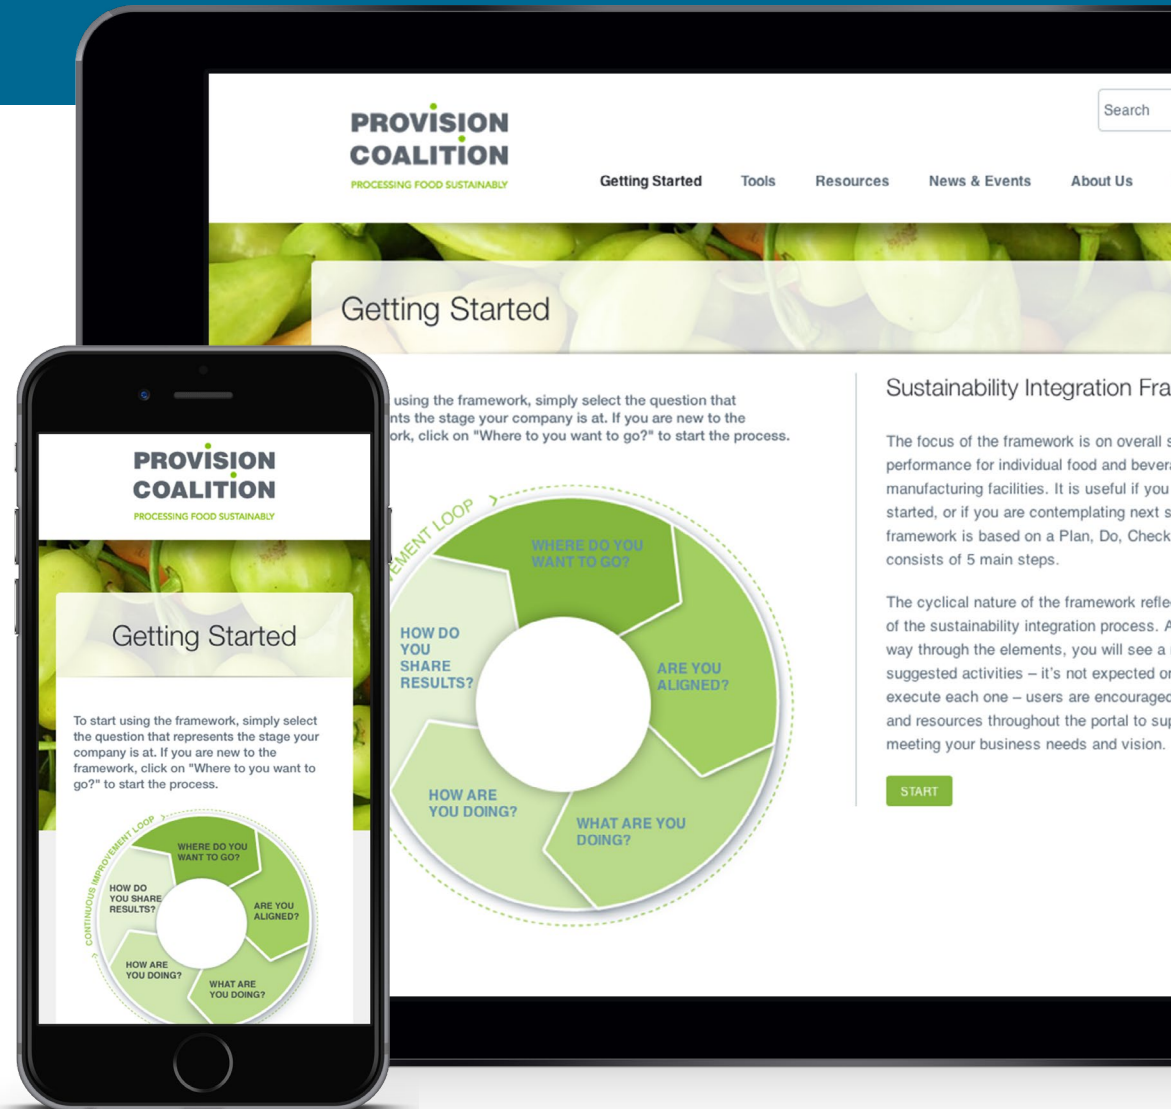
PROVISION COALITION
PROCESSING FOOD SUSTAINABLY

Search

Getting Started Tools Resources News & Events About Us

Getting Started

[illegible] using the framework, simply select the question that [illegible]nts the stage your company is at. If you are new to the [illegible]ork, click on "Where to you want to go?" to start the process.

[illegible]EMENT LOOP

WHERE DO YOU WANT TO GO?

ARE YOU ALIGNED?

WHAT ARE YOU DOING?

HOW ARE YOU DOING?

HOW DO YOU SHARE RESULTS?

Sustainability Integration Fra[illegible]

The focus of the framework is on overall s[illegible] performance for individual food and bevera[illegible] manufacturing facilities. It is useful if you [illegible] started, or if you are contemplating next s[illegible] framework is based on a Plan, Do, Check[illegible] consists of 5 main steps.

The cyclical nature of the framework refle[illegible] of the sustainability integration process. A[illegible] way through the elements, you will see a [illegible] suggested activities – it's not expected or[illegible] execute each one – users are encouraged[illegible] and resources throughout the portal to sup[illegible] meeting your business needs and vision.

START

PROVISION COALITION
PROCESSING FOOD SUSTAINABLY

Getting Started

To start using the framework, simply select the question that represents the stage your company is at. If you are new to the framework, click on "Where to you want to go?" to start the process.

CONTINUOUS IMPROVEMENT LOOP

WHERE DO YOU WANT TO GO?

ARE YOU ALIGNED?

WHAT ARE YOU DOING?

HOW ARE YOU DOING?

HOW DO YOU SHARE RESULTS?